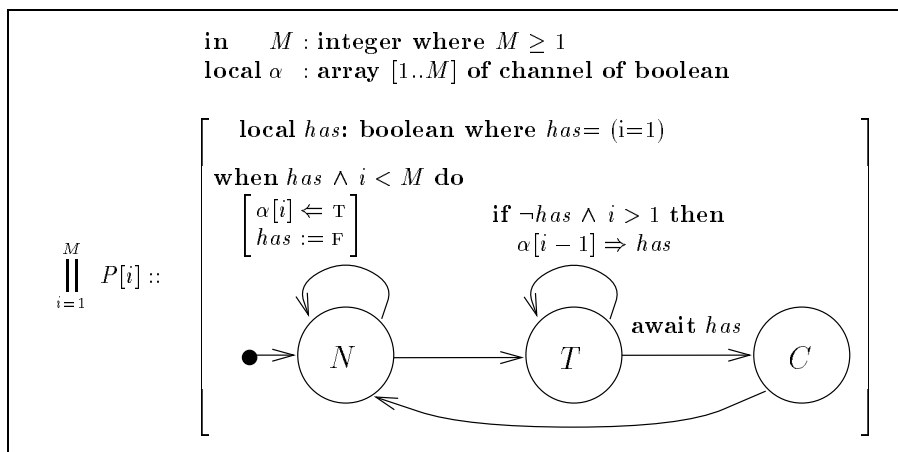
**in** $M$ : **integer where** $M \geq 1$
**local** $\alpha$ : **array** $[1..M]$ **of channel of boolean**

$\prod_{i=1}^{M} P[i] ::$

**local** $has$: **boolean where** $has$= (i=1)

**when** $has \wedge i < M$ **do**
$\begin{bmatrix} \alpha[i] \Leftarrow \text{T} \\ has := \text{F} \end{bmatrix}$

**if** $\neg has \wedge i > 1$ **then**
$\alpha[i-1] \Rightarrow has$

$N$

$T$

**await** $has$

$C$